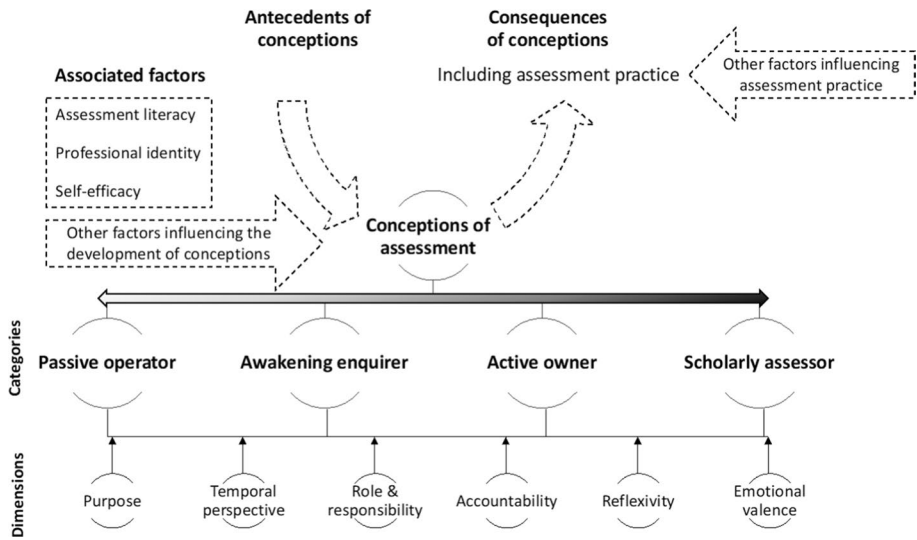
Antecedents of conceptions

Consequences of conceptions

Including assessment practice

Other factors influencing assessment practice

Associated factors

Assessment literacy

Professional identity

Self-efficacy

Other factors influencing the development of conceptions

Conceptions of assessment

Categories

Passive operator

Awakening enquirer

Active owner

Scholarly assessor

Dimensions

Purpose

Temporal perspective

Role & responsibility

Accountability

Reflexivity

Emotional valence